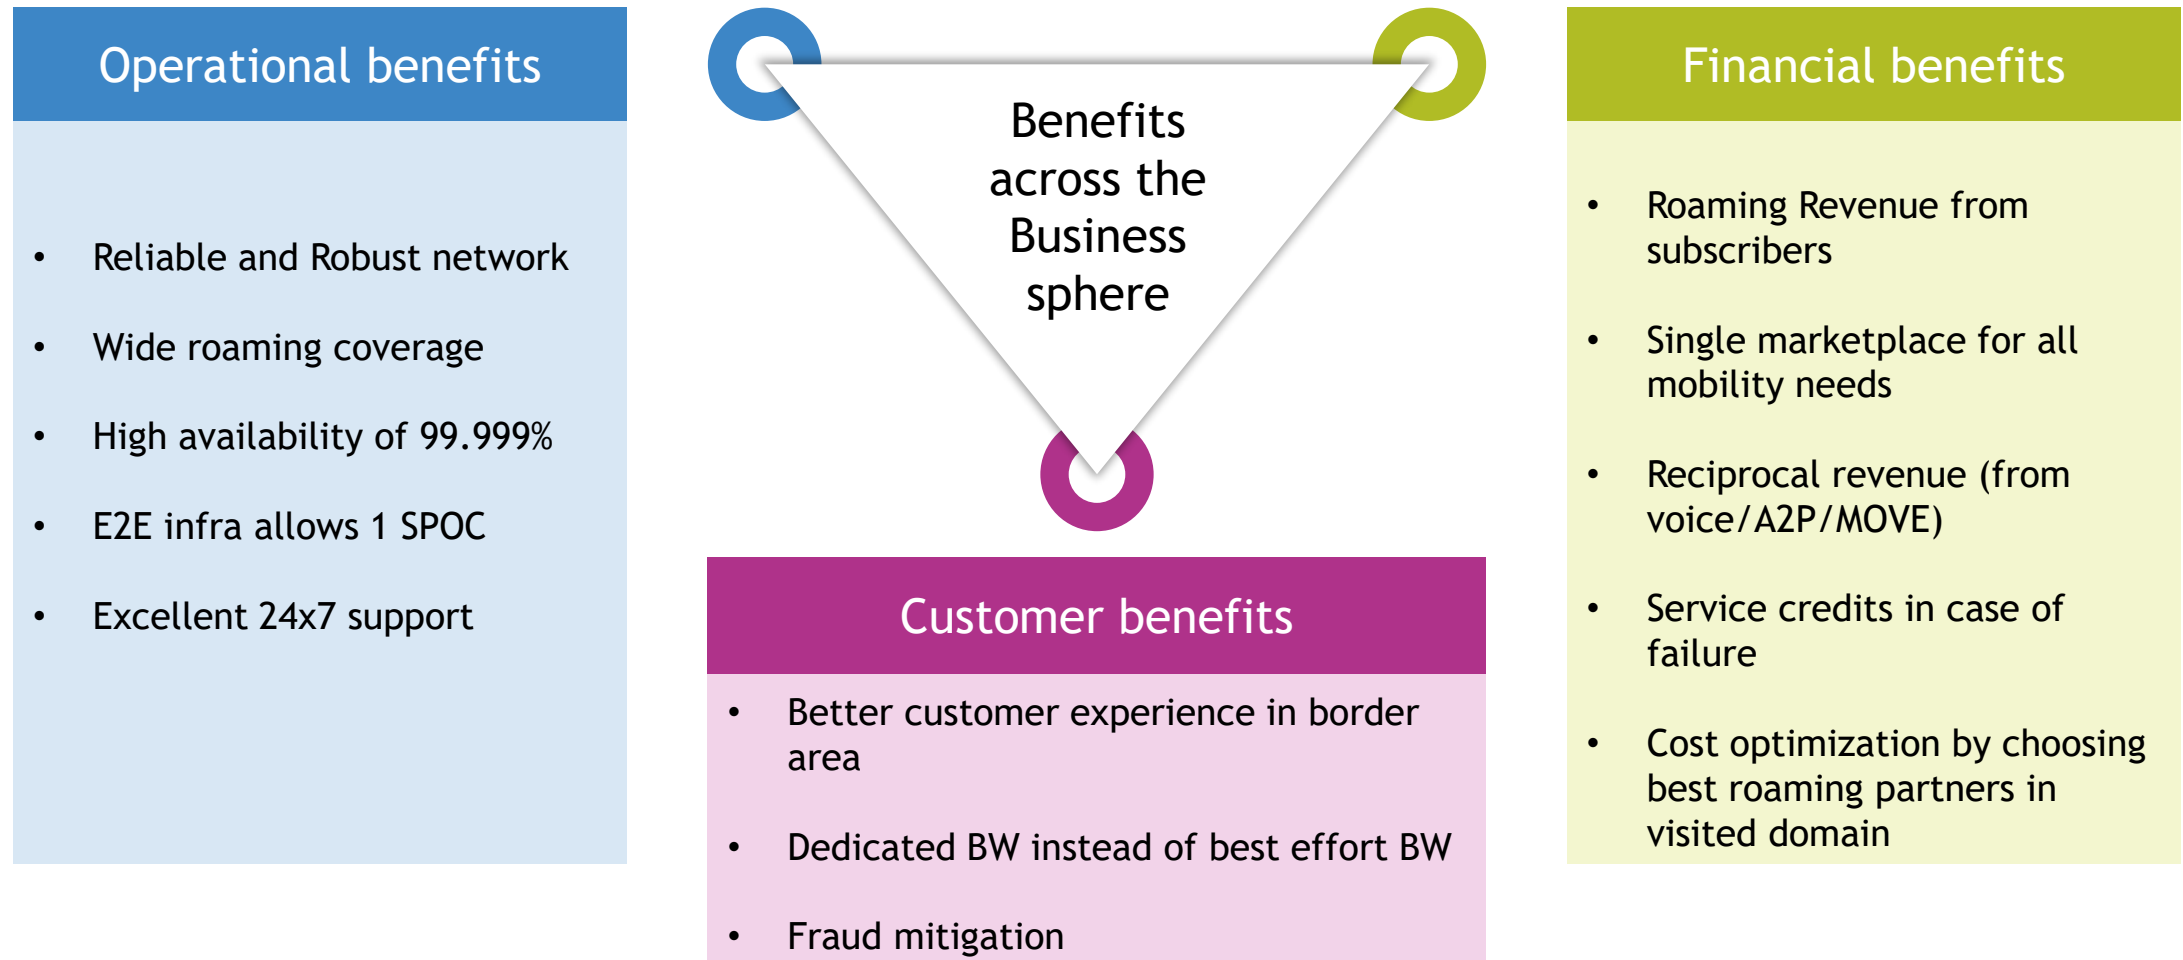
Operational benefits

- Reliable and Robust network
- Wide roaming coverage
- High availability of 99.999%
- E2E infra allows 1 SPOC
- Excellent 24x7 support

Benefits across the Business sphere

Customer benefits

- Better customer experience in border area
- Dedicated BW instead of best effort BW
- Fraud mitigation

Financial benefits

- Roaming Revenue from subscribers
- Single marketplace for all mobility needs
- Reciprocal revenue (from voice/A2P/MOVE)
- Service credits in case of failure
- Cost optimization by choosing best roaming partners in visited domain